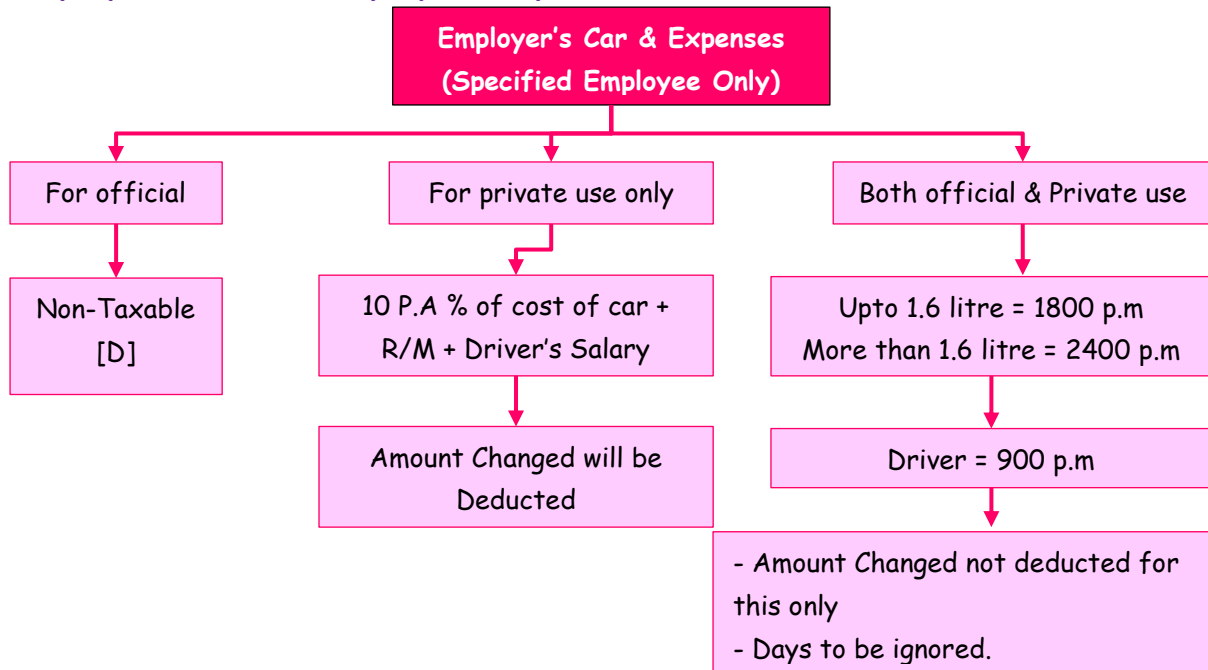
Employer's Car & Expenses (Specified Employee Only)

For official

Non-Taxable [D]

For private use only

10 P.A % of cost of car + R/M + Driver's Salary

Amount Changed will be Deducted

Both official & Private use

Upto 1.6 litre = 1800 p.m
More than 1.6 litre = 2400 p.m

Driver = 900 p.m

- Amount Changed not deducted for this only
- Days to be ignored.